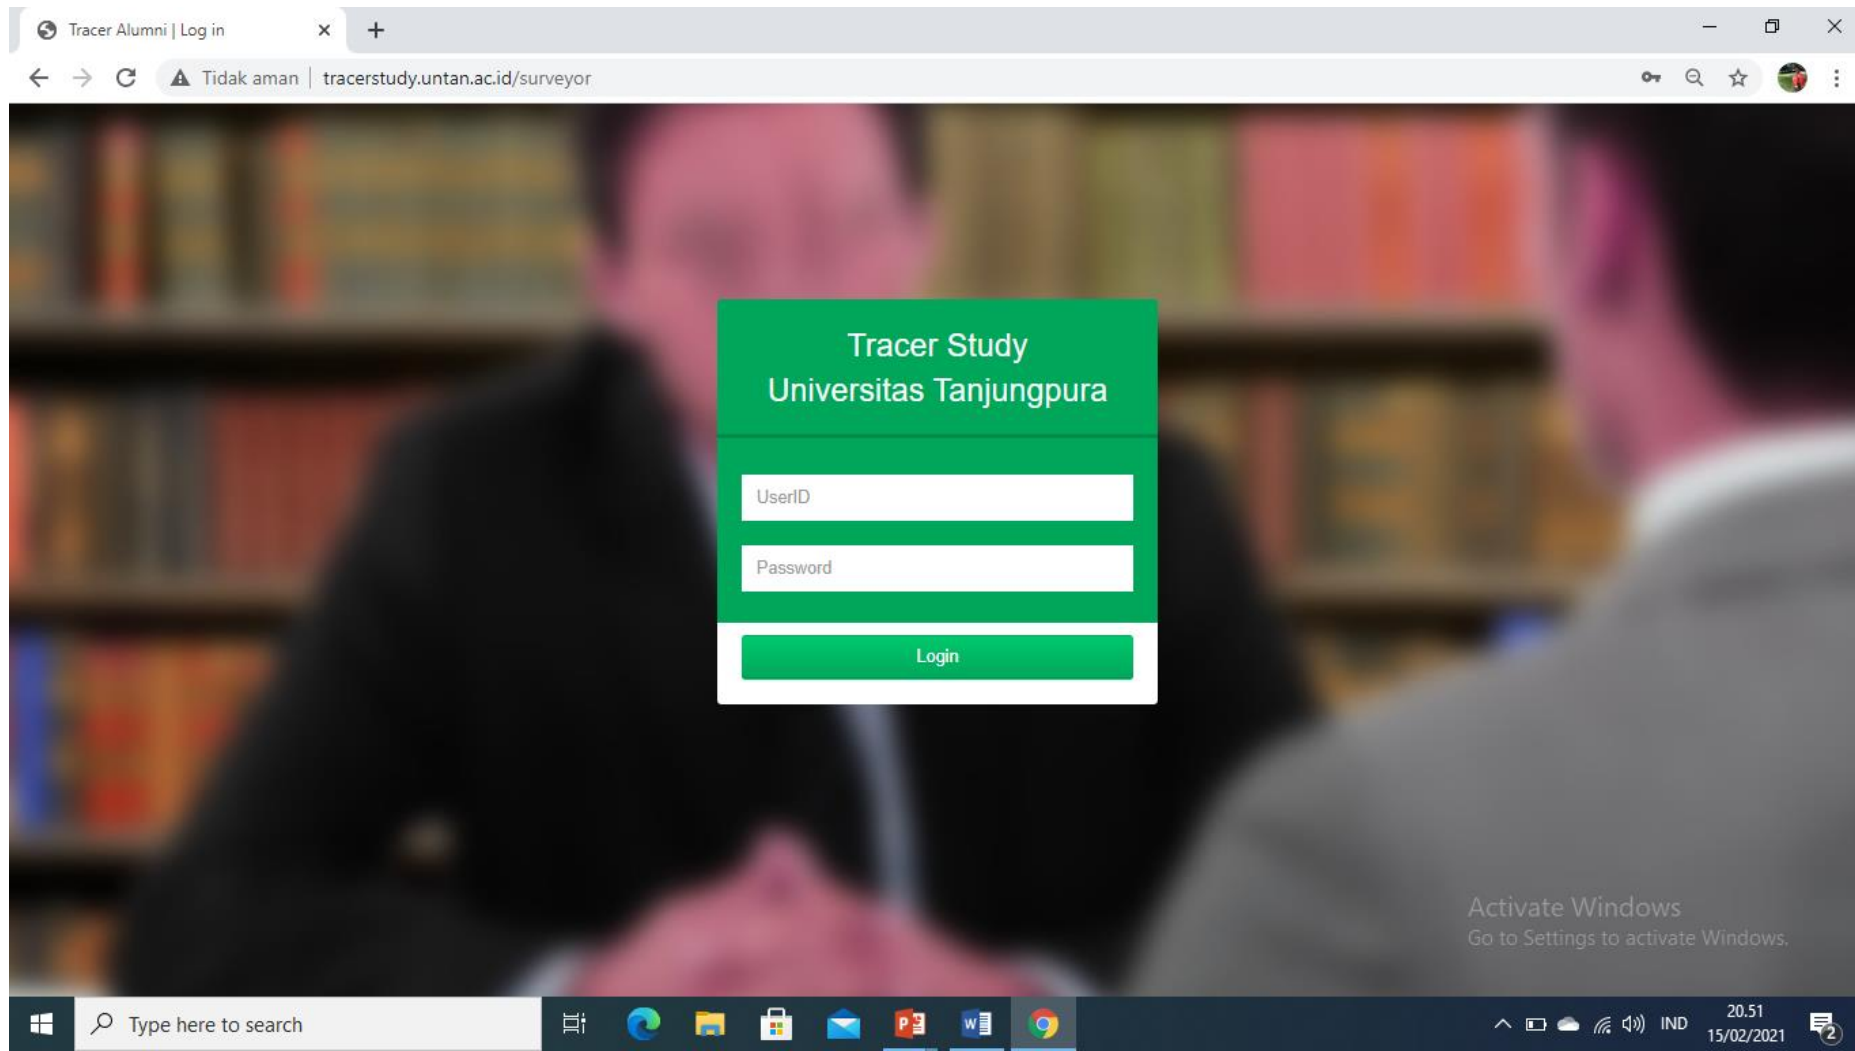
Tracer Alumni | Log in

Tidak aman | tracerstudy.untan.ac.id/surveyor

Tracer Study
Universitas Tanjungpura

UserID

Password

Login

Activate Windows
Go to Settings to activate Windows.

Type here to search

IND

20.51
15/02/2021

2